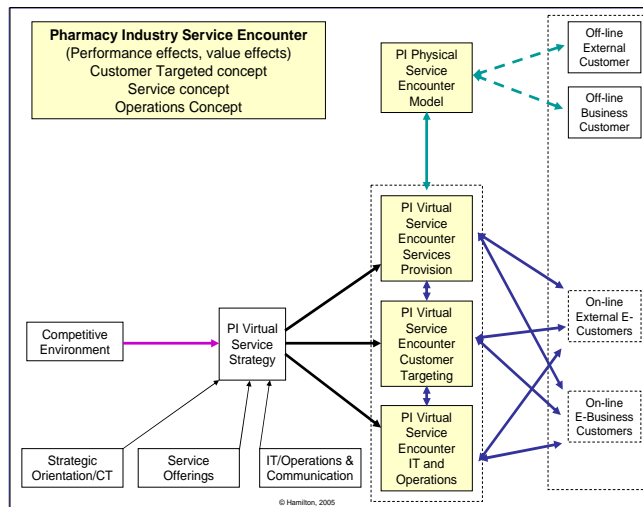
**Pharmacy Industry Service Encounter**
(Performance effects, value effects)
Customer Targeted concept
Service concept
Operations Concept

PI Physical Service Encounter Model

Off-line External Customer

Off-line Business Customer

PI Virtual Service Encounter Services Provision

PI Virtual Service Encounter Customer Targeting

PI Virtual Service Encounter IT and Operations

Competitive Environment

PI Virtual Service Strategy

On-line External E-Customers

On-line E-Business Customers

Strategic Orientation/CT

Service Offerings

IT/Operations & Communication

© Hamilton, 2005